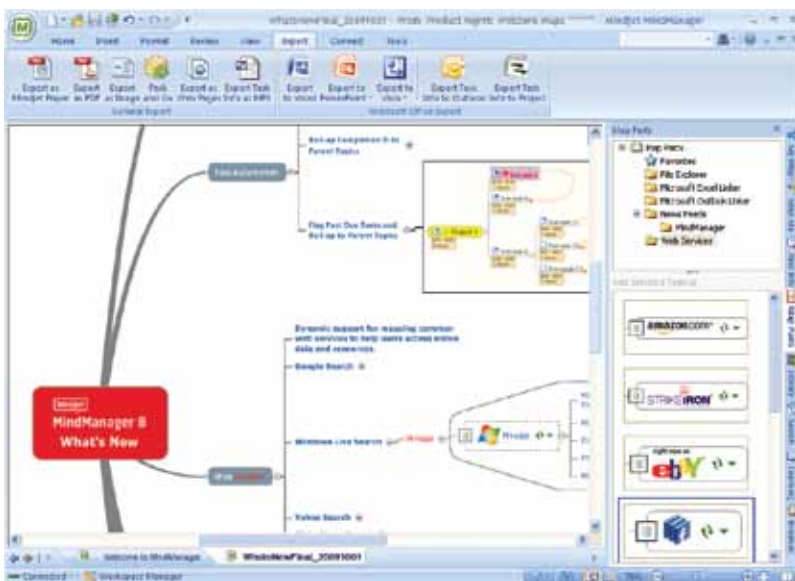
WhatsNewFinal_20091001 - Mindjet MindManager

Home Insert Format Review View Export Connect View

Export as Mindjet Player | Export as PDF | Export as Image | Pack and Go | Export as Web Pages | Export Task Info as XML | Export to Word | Export to PowerPoint | Export to Visio | Export Task Info to Outlook | Export Task Info to Project

General Export | Microsoft Office Export

Roll-up Completion % to Parent Topics

Flag Past Due Dates and Roll-up to Parent Topics

Dynamic support for mapping common web services to help users access online data and resources.

Google Search

Windows Live Search

Yahoo Search

Mindjet
MindManager 8
What's New

Map Parts

Map Parts
Favorites
File Explorer
Microsoft Excel Linker
Microsoft Outlook Linker
News Feeds
MindManager
Web Services

amazon.com
STRIKEIRON
ebY

Welcome to MindManager
WhatsNewFinal_20091001

Connected
Workspace Manager